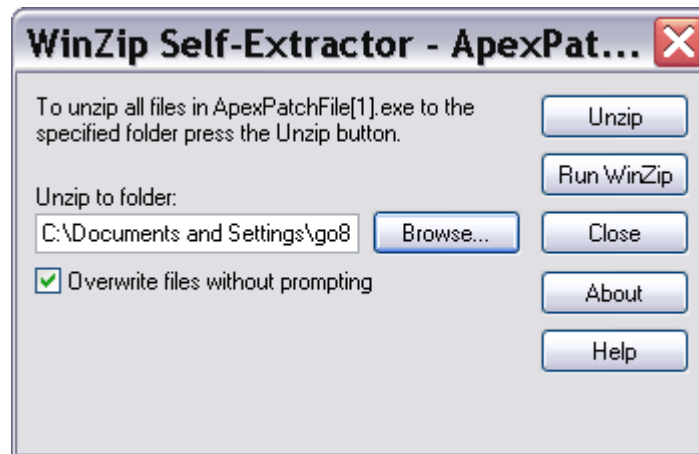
WinZip Self-Extractor - ApexPat...

To unzip all files in ApexPatchFile[1].exe to the specified folder press the Unzip button.

Unzip to folder:

C:\Documents and Settings\go8

Browse...

Overwrite files without prompting

Unzip

Run WinZip

Close

About

Help